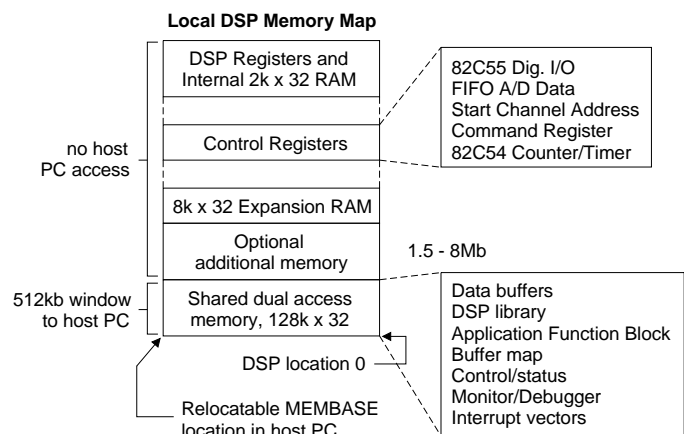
Local DSP Memory Map

DSP Registers and Internal 2k x 32 RAM

Control Registers

8k x 32 Expansion RAM

Optional additional memory

Shared dual access memory, 128k x 32

no host PC access

512kb window to host PC

82C55 Dig. I/O
FIFO A/D Data
Start Channel Address
Command Register
82C54 Counter/Timer

1.5 - 8Mb

Data buffers
DSP library
Application Function Block
Buffer map
Control/status
Monitor/Debugger
Interrupt vectors

DSP location 0

Relocatable MEMBASE location in host PC